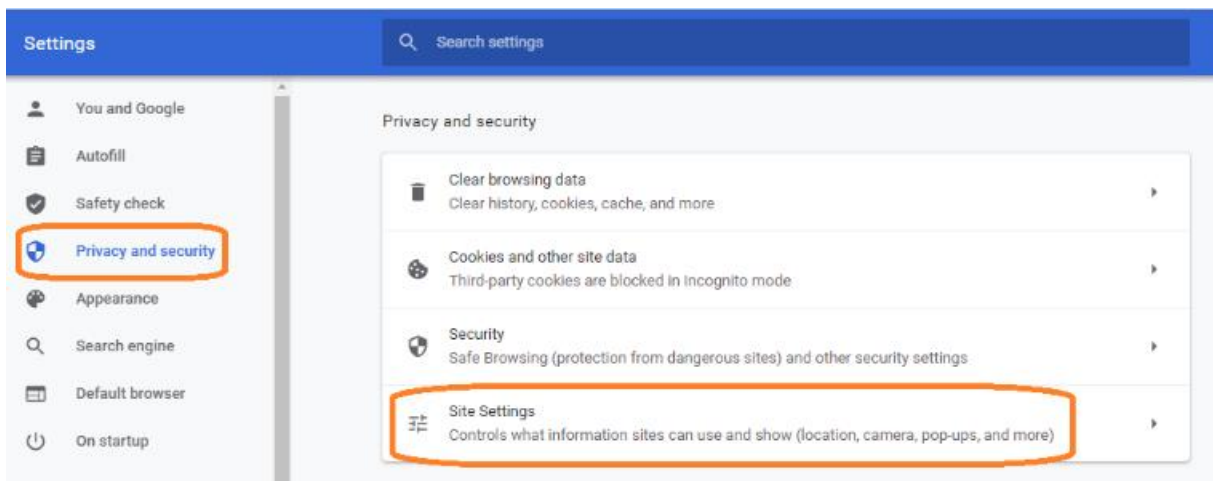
Settings

Search settings

You and Google

Autofill

Safety check

Privacy and security

Appearance

Search engine

Default browser

On startup

Privacy and security

Clear browsing data
Clear history, cookies, cache, and more

Cookies and other site data
Third-party cookies are blocked in Incognito mode

Security
Safe Browsing (protection from dangerous sites) and other security settings

Site Settings
Controls what information sites can use and show (location, camera, pop-ups, and more)